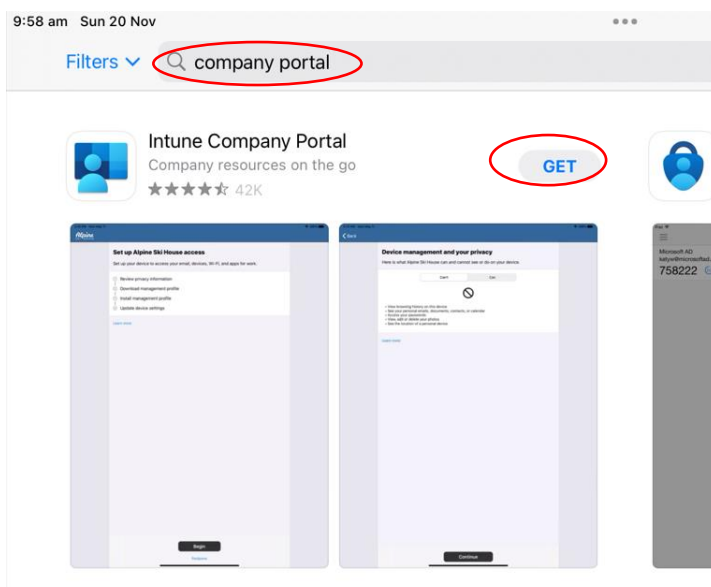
9:58 am Sun 20 Nov

Filters company portal

Intune Company Portal
Company resources on the go
42K
GET

Alpine
Set up Alpine Ski House access
Set up your device to access your email, devices, Wi-Fi, and apps for work.
Review privacy information
Download management profile
Install management profile
Update device settings
Learn more
Begin

Back
Device management and your privacy
Here is what Alpine Ski House can and cannot see or do on your device.
Can't
Can
Learn more
Continue

Microsoft AD
758222